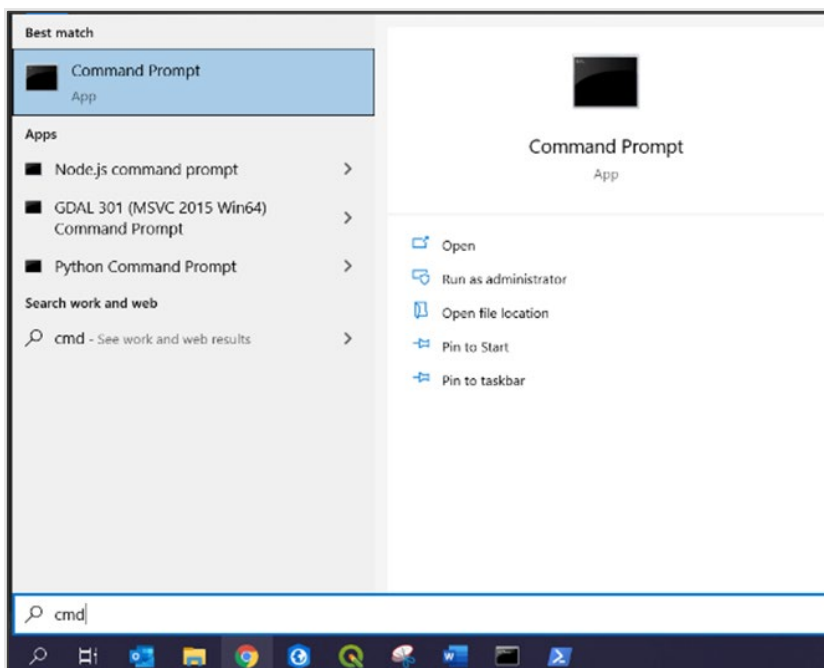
Best match

Command Prompt
App

Apps

Node.js command prompt

GDAL 301 (MSVC 2015 Win64) Command Prompt

Python Command Prompt

Search work and web

cmd - See work and web results

Command Prompt
App

Open

Run as administrator

Open file location

Pin to Start

Pin to taskbar

cmd